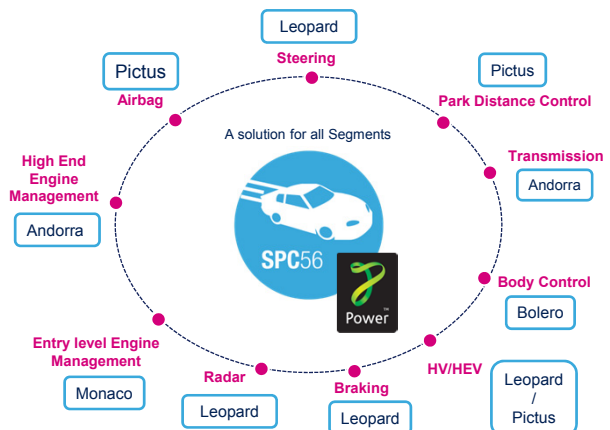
Leopard

Steering

Pictus

Airbag

Pictus

Park Distance Control

A solution for all Segments

Transmission

Andorra

High End Engine Management

Andorra

SPC56

Power

Body Control

Bolero

Entry level Engine Management

Monaco

Radar

Leopard

Braking

Leopard

HV/HEV

Leopard / Pictus